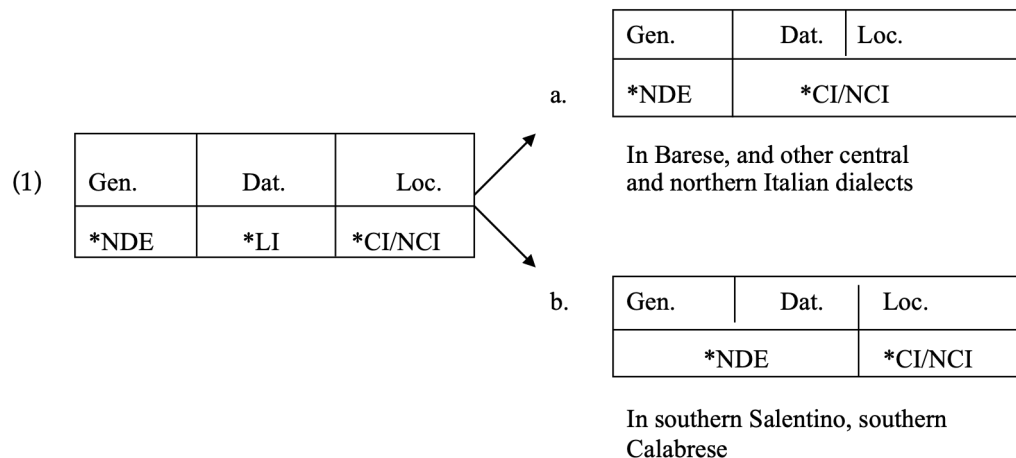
(1)

| Gen. | Dat. | Loc. |
|---|---|---|
| *NDE | *LI | *CI/NCI |

a.

| Gen. | Dat. | Loc. |
|---|---|---|
| *NDE | *CI/NCI | |

In Barese, and other central and northern Italian dialects

b.

| Gen. | Dat. | Loc. |
|---|---|---|
| *NDE | | *CI/NCI |

In southern Salentino, southern Calabrese